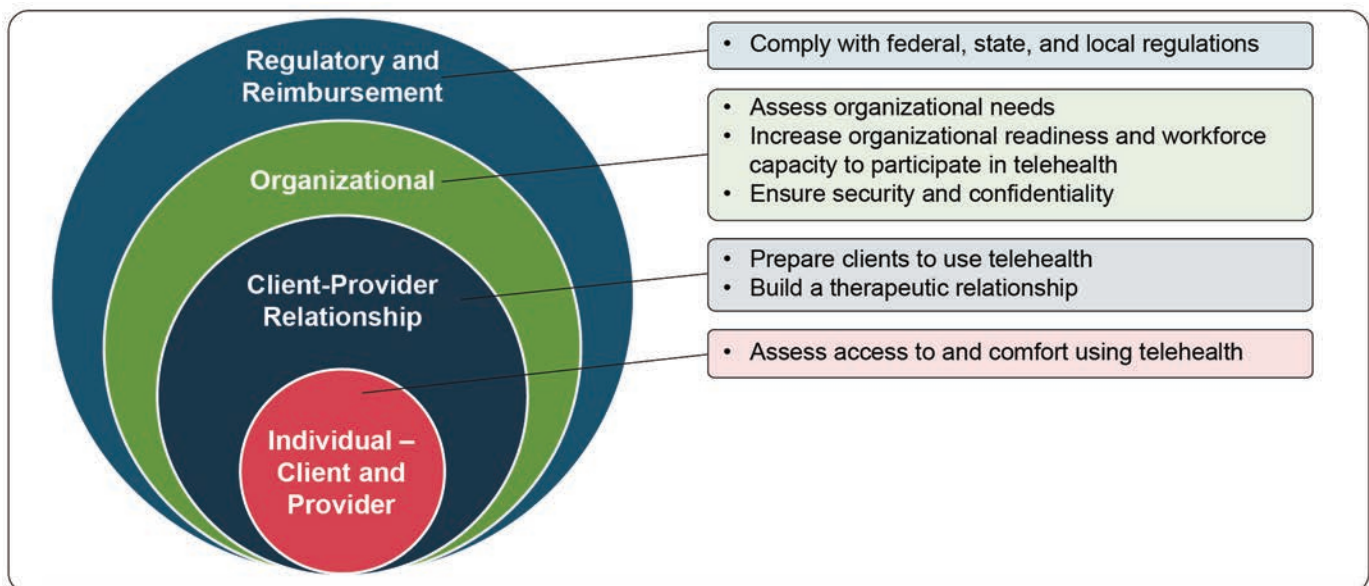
Regulatory and Reimbursement

- Comply with federal, state, and local regulations

Organizational

- Assess organizational needs
- Increase organizational readiness and workforce capacity to participate in telehealth
- Ensure security and confidentiality

Client-Provider Relationship

- Prepare clients to use telehealth
- Build a therapeutic relationship

Individual – Client and Provider

- Assess access to and comfort using telehealth